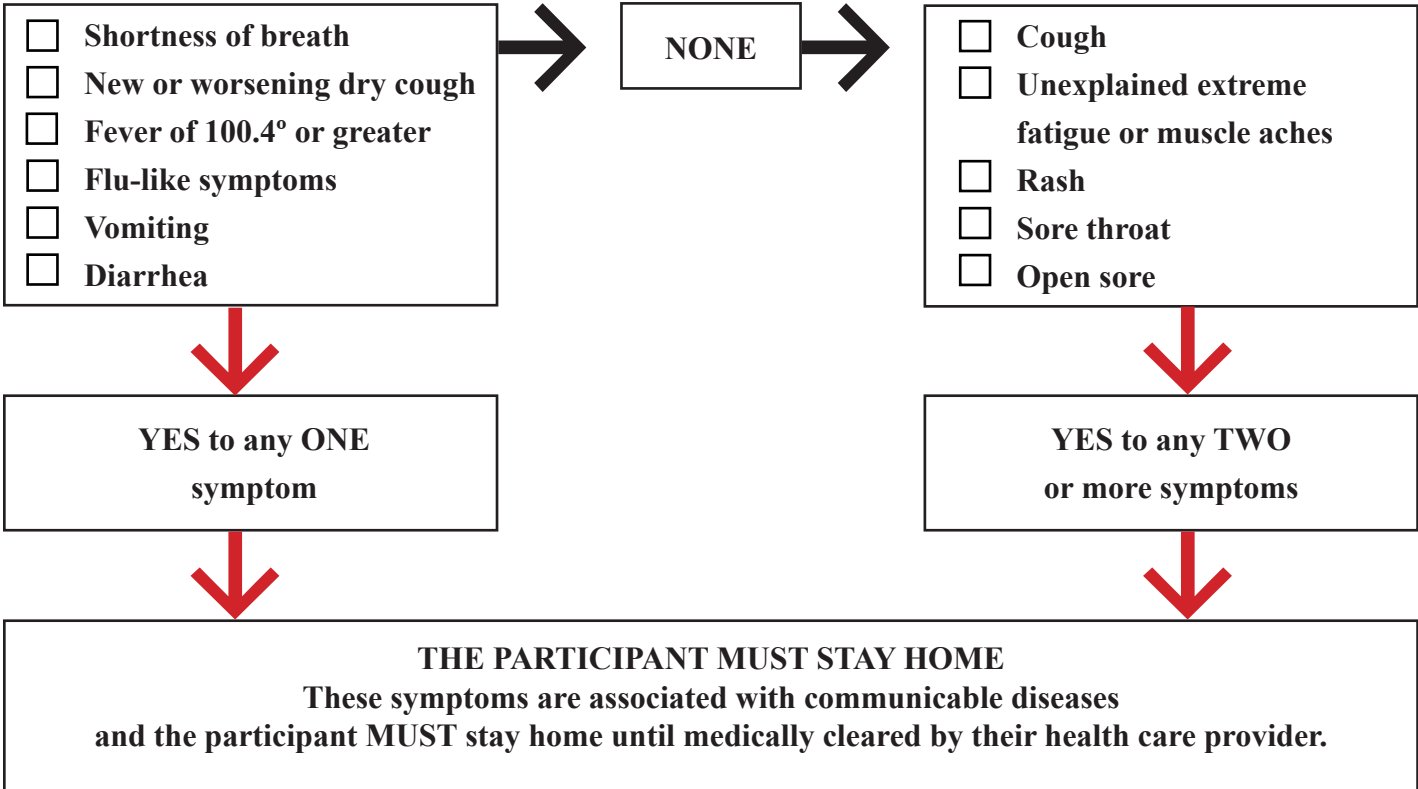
☐ Shortness of breath
☐ New or worsening dry cough
☐ Fever of 100.4º or greater
☐ Flu-like symptoms
☐ Vomiting
☐ Diarrhea

NONE

☐ Cough
☐ Unexplained extreme fatigue or muscle aches
☐ Rash
☐ Sore throat
☐ Open sore

YES to any ONE symptom

YES to any TWO or more symptoms

THE PARTICIPANT MUST STAY HOME
These symptoms are associated with communicable diseases and the participant MUST stay home until medically cleared by their health care provider.